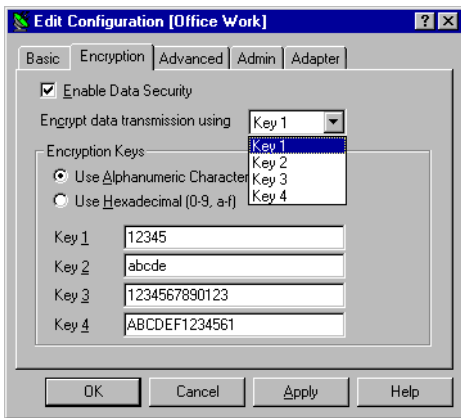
Edit Configuration [Office Work]

?
X

Basic
Encryption
Advanced
Admin
Adapter

Enable Data Security

Encrypt data transmission using
Key 1

Key 1
Key 2
Key 3
Key 4

Encryption Keys

Use Alphanumeric Character

Use Hexadecimal (0-9, a-f)

Key 1
12345

Key 2
abcde

Key 3
1234567890123

Key 4
ABCDEF1234561

OK
Cancel
Apply
Help